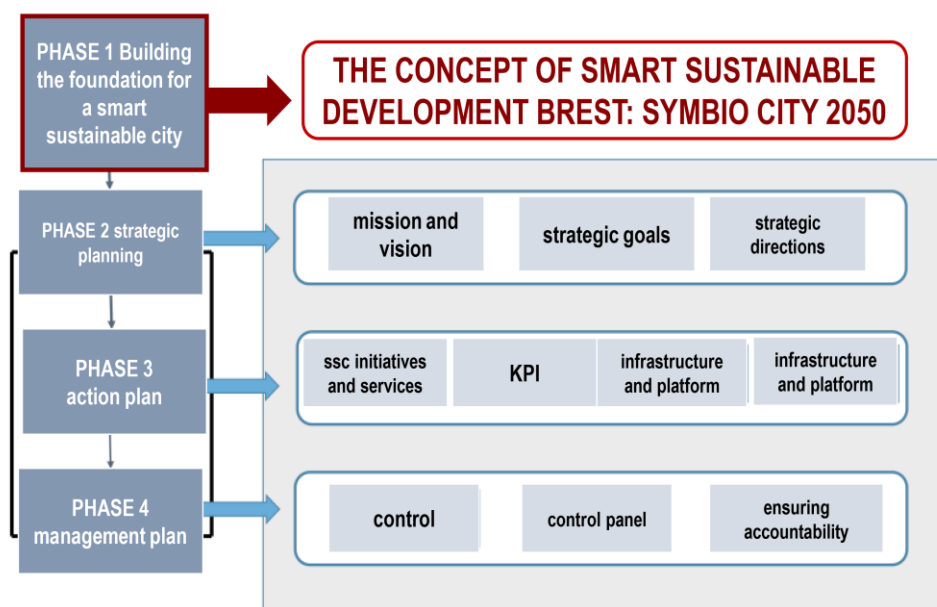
PHASE 1 Building the foundation for a smart sustainable city

THE CONCEPT OF SMART SUSTAINABLE DEVELOPMENT BREST: SYMBIO CITY 2050

PHASE 2 strategic planning

mission and vision

strategic goals

strategic directions

PHASE 3 action plan

ssc initiatives and services

KPI

infrastructure and platform

infrastructure and platform

PHASE 4 management plan

control

control panel

ensuring accountability